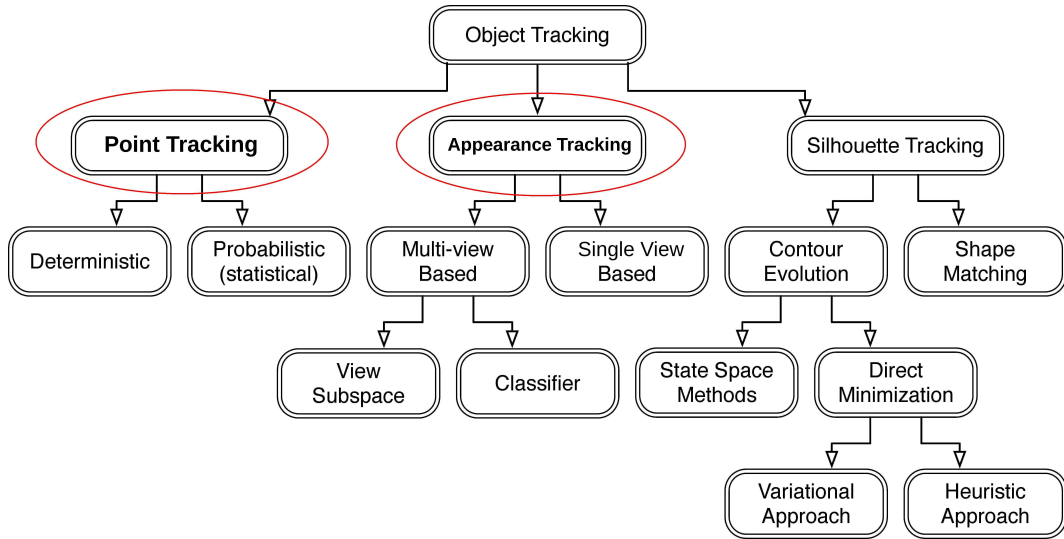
Object Tracking

Point Tracking

Appearance Tracking

Silhouette Tracking

Deterministic

Probabilistic (statistical)

Multi-view Based

Single View Based

Contour Evolution

Shape Matching

View Subspace

Classifier

State Space Methods

Direct Minimization

Variational Approach

Heuristic Approach